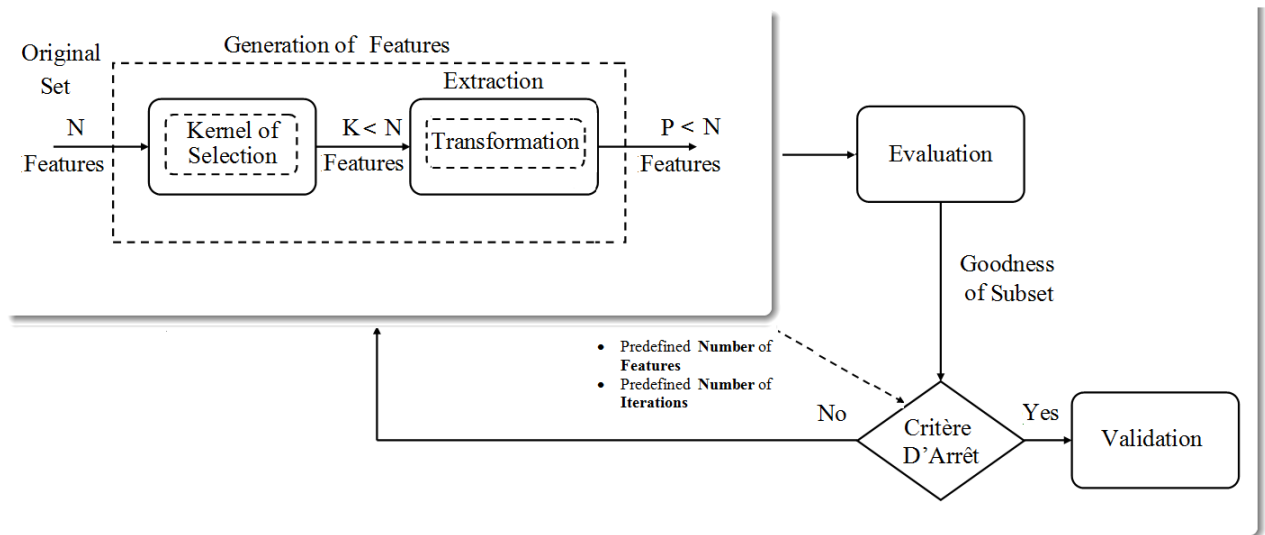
Original Set

Generation of Features

Extraction

N Features

Kernel of Selection

K < N Features

Transformation

P < N Features

Evaluation

Goodness of Subset

- Predefined **Number** of **Features**
- Predefined **Number** of **Iterations**

No

Critère D'Arrêt

Yes

Validation